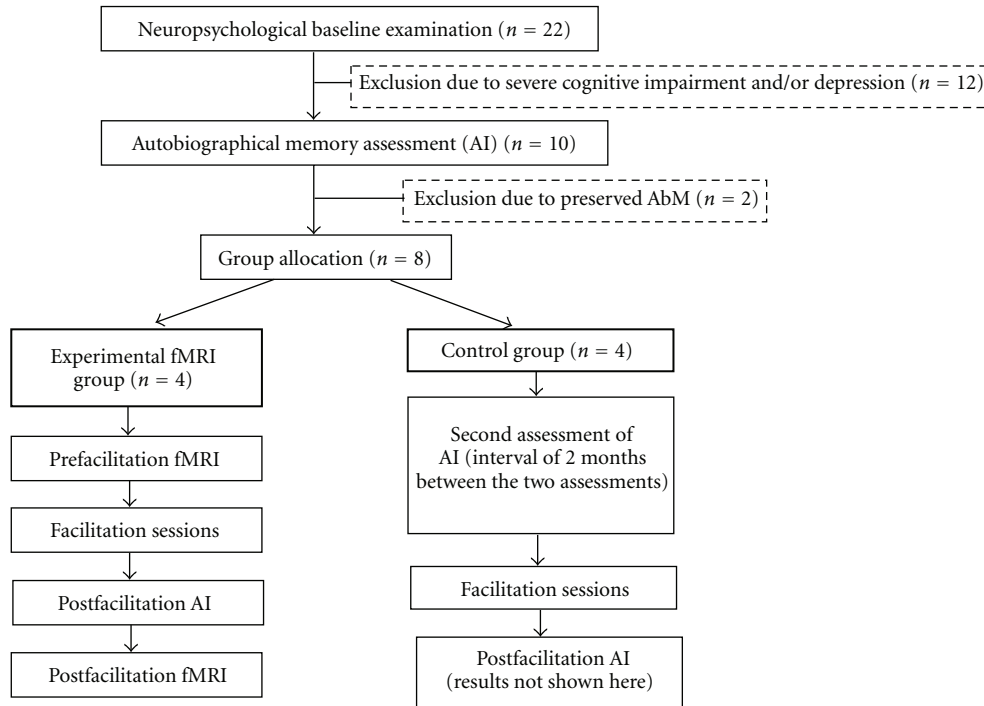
Neuropsychological baseline examination ($n = 22$)

Exclusion due to severe cognitive impairment and/or depression ($n = 12$)

Autobiographical memory assessment (AI) ($n = 10$)

Exclusion due to preserved AbM ($n = 2$)

Group allocation ($n = 8$)

Experimental fMRI group ($n = 4$)

Prefacilitation fMRI

Facilitation sessions

Postfacilitation AI

Postfacilitation fMRI

Control group ($n = 4$)

Second assessment of AI (interval of 2 months between the two assessments)

Facilitation sessions

Postfacilitation AI (results not shown here)